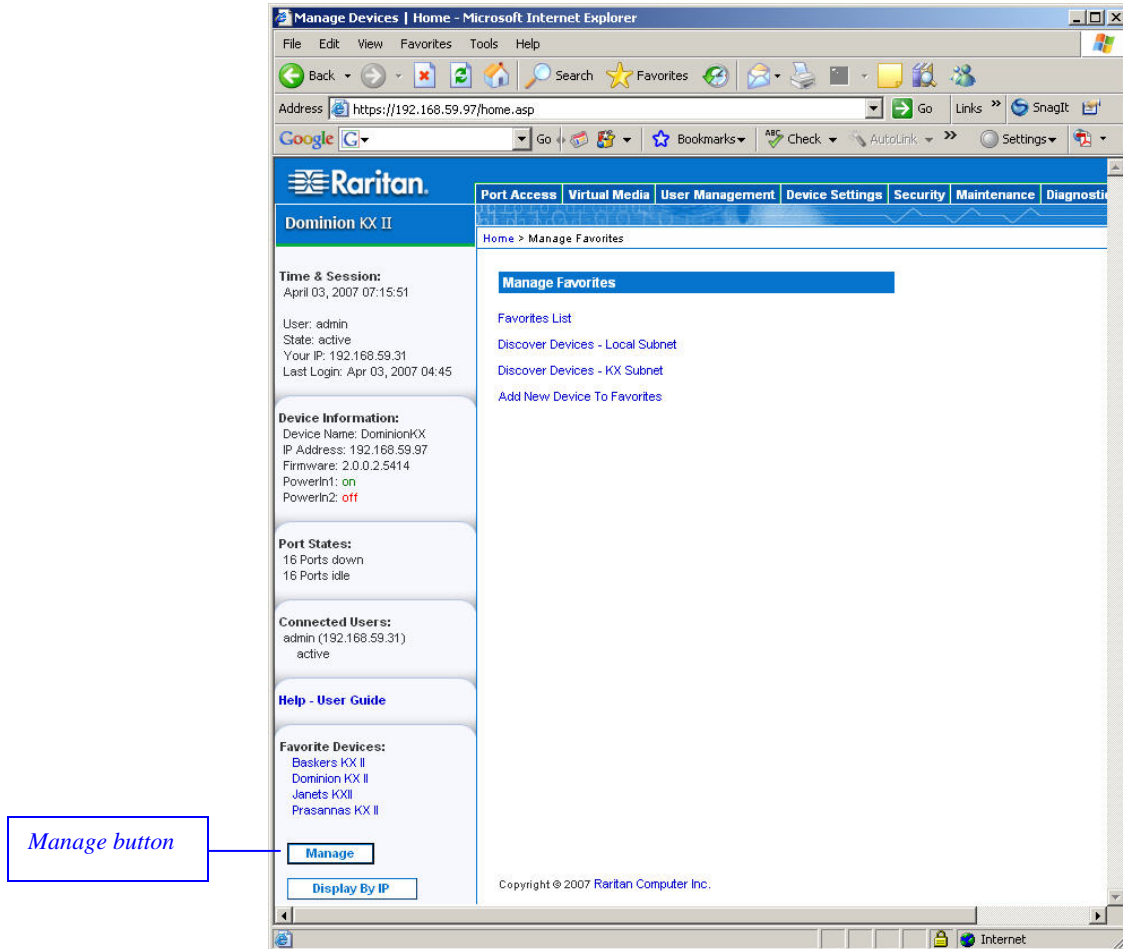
Manage Devices | Home - Microsoft Internet Explorer

File Edit View Favorites Tools Help

Back Search Favorites

Address https://192.168.59.97/home.asp Go Links » SnagIt

Google G Go Bookmarks Check AutoLink » Settings

Raritan.

Dominion KX II

Port Access | Virtual Media | User Management | Device Settings | Security | Maintenance | Diagnosti

Home > Manage Favorites

Time & Session:
April 03, 2007 07:15:51

User: admin
State: active
Your IP: 192.168.59.31
Last Login: Apr 03, 2007 04:45

Device Information:
Device Name: DominionKX
IP Address: 192.168.59.97
Firmware: 2.0.0.2.5414
PowerIn1: on
PowerIn2: off

Port States:
16 Ports down
16 Ports idle

Connected Users:
admin (192.168.59.31)
active

Help - User Guide

Favorite Devices:
Baskers KX II
Dominion KX II
Janets KXII
Prasannas KX II

Manage

Display By IP

Manage Favorites

Favorites List

Discover Devices - Local Subnet

Discover Devices - KX Subnet

Add New Device To Favorites

Copyright © 2007 Raritan Computer Inc.

Internet

Manage button